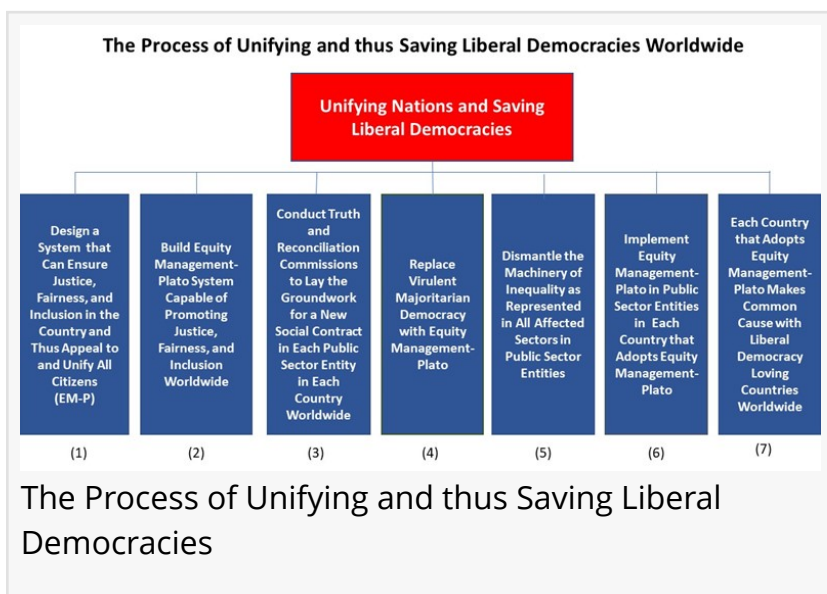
The Process of Unifying and thus Saving Liberal Democracies Worldwide

Unifying Nations and Saving Liberal Democracies

Design a System that Can Ensure Justice, Fairness, and Inclusion in the Country and Thus Appeal to and Unify All Citizens (EM-P)

(1)

Build Equity Management-Plato System Capable of Promoting Justice, Fairness, and Inclusion Worldwide

(2)

Conduct Truth and Reconciliation Commissions to Lay the Groundwork for a New Social Contract in Each Public Sector Entity in Each Country Worldwide

(3)

Replace Virulent Majoritarian Democracy with Equity Management-Plato

(4)

Dismantle the Machinery of Inequality as Represented in All Affected Sectors in Public Sector Entities

(5)

Implement Equity Management-Plato in Public Sector Entities in Each Country that Adopts Equity Management-Plato

(6)

Each Country that Adopts Equity Management-Plato Makes Common Cause with Liberal Democracy Loving Countries Worldwide

(7)

The Process of Unifying and thus Saving Liberal Democracies